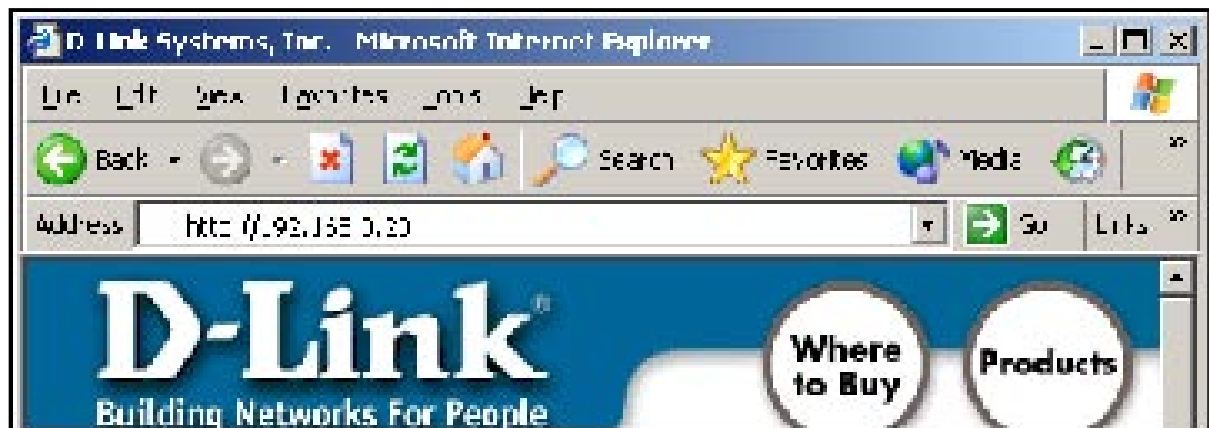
D-Link Systems, Inc. - Microsoft Internet Explorer

File Edit View Favorites Tools Help

Back Search Favorites Media

Address http://192.168.0.30 Go Links

D-Link®

Building Networks For People

Where to Buy

Products